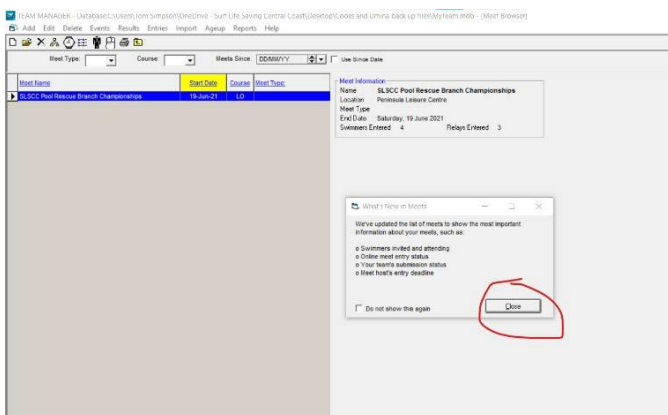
TEAM MANAGER - [Database: C:\Users\Tom Simpson\OneDrive - Surf Life Saving Central Coast\Desktop\Codes and Umina back up files\MyTeam.mdb - (Meet Browser)

Add Edit Delete Events Results Entries Import Ageup Reports Help

Meet Type: Course: Meets Since: DD/MM/YY Use Since Date

| Meet Name | Start Date | Course | Meet Type: |
|---|---|---|---|
| SLSCC Pool Rescue Branch Championships | 19-Jun-21 | LO | |

Meet Information
Name SLSCC Pool Rescue Branch Championships
Location Peninsula Leisure Centre
Meet Type
End Date Saturday, 19 June 2021
Swimmers Entered 4 Relays Entered 3

What's New in Meets

We've updated the list of meets to show the most important information about your meets, such as:

o Swimmers invited and attending
o Online meet entry status
o Your team's submission status
o Meet host's entry deadline

Do not show this again

Close